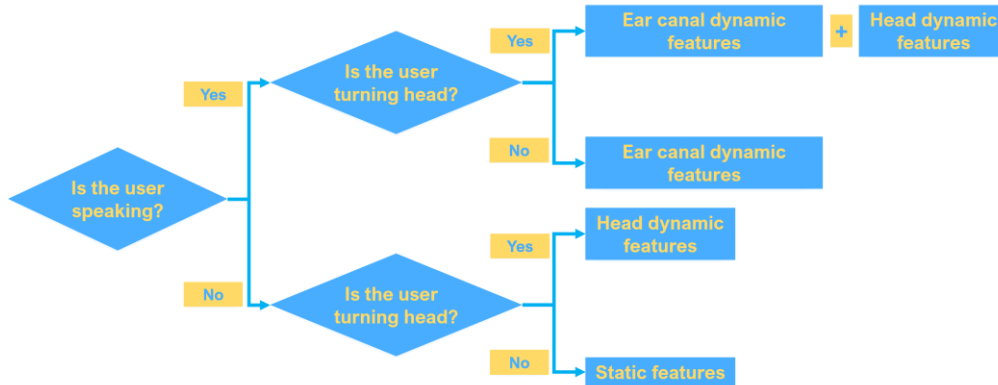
Is the user speaking?

Yes

Is the user turning head?

Yes

Ear canal dynamic features

+

Head dynamic features

No

Ear canal dynamic features

No

Is the user turning head?

Yes

Head dynamic features

No

Static features